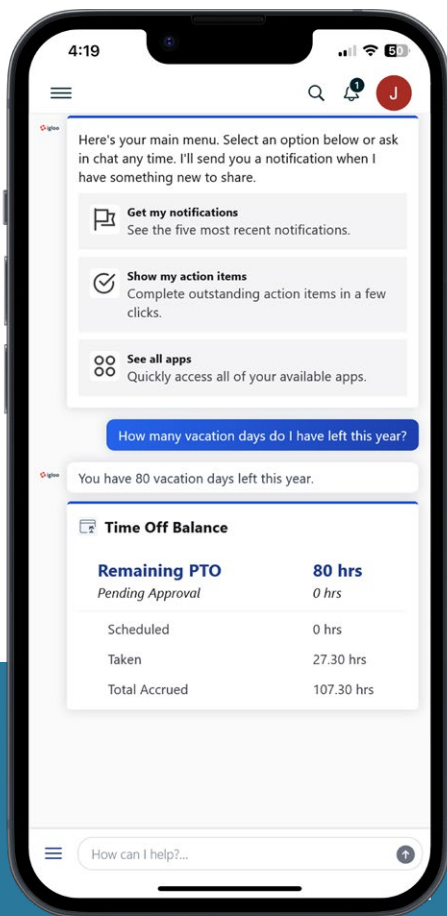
4:19

50

1

J

igloo

Here's your main menu. Select an option below or ask in chat any time. I'll send you a notification when I have something new to share.

Get my notifications
See the five most recent notifications.

Show my action items
Complete outstanding action items in a few clicks.

See all apps
Quickly access all of your available apps.

How many vacation days do I have left this year?

igloo

You have 80 vacation days left this year.

Time Off Balance

| Remaining PTO | 80 hrs |
|---|---|
| Pending Approval | 0 hrs |
| Scheduled | 0 hrs |
| Taken | 27.30 hrs |
| Total Accrued | 107.30 hrs |

How can I help?...